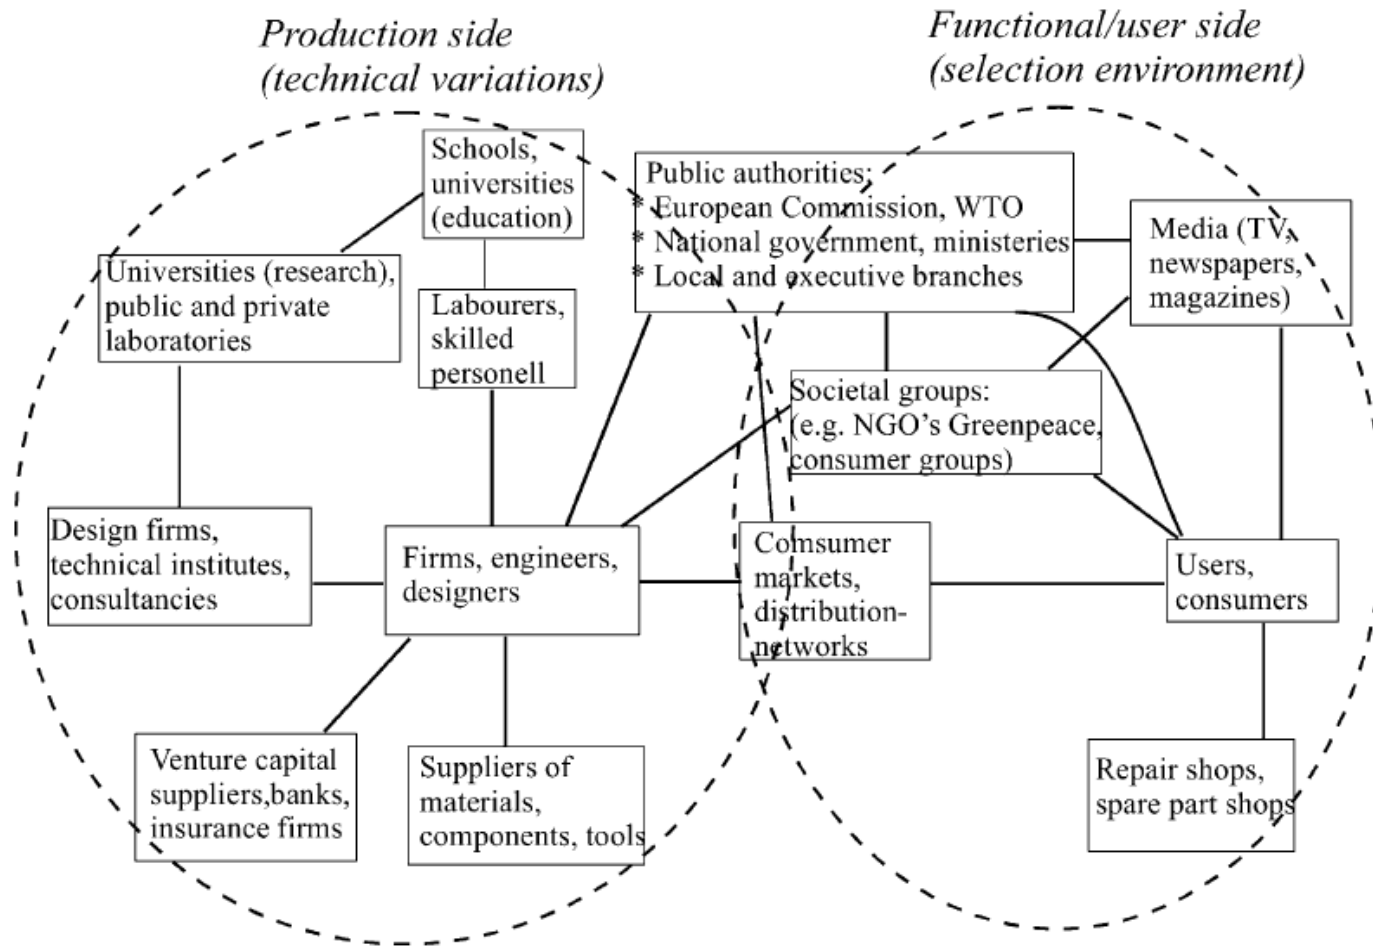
Production side
(technical variations)

Functional/user side
(selection environment)

Schools, universities (education)

Public authorities;
* European Commission, WTO
* National government, ministeries
* Local and executive branches

Media (TV, newspapers, magazines)

Universities (research), public and private laboratories

Labourers, skilled personell

Societal groups:
(e.g. NGO's Greenpeace, consumer groups)

Design firms, technical institutes, consultancies

Firms, engineers, designers

Consumer markets, distribution-networks

Users, consumers

Venture capital suppliers,banks, insurance firms

Suppliers of materials, components, tools

Repair shops, spare part shops